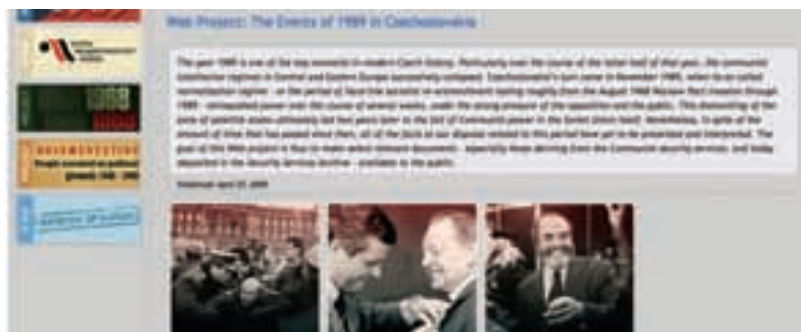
Web Project: The Events of 1989 in Czechoslovakia

The year 1989 is one of the key moments in modern Czech history. Particularly over the course of the latter half of that year, the communist totalitarian regimes in Central and Eastern Europe successively collapsed. Czechoslovakia's turn came in November 1989, when its so-called normalization regime – in the period of (facie the period of) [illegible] lasting roughly from the August 1968 Warsaw Pact invasion through 1989 – relinquished power over the course of several weeks, under the strong pressure of the opposition and the public. This dismantling of the bloc of satellite states ultimately led two years later to the fall of Communist power in the Soviet Union itself. Nevertheless, in spite of the amount of time that has passed since then, all of the facts at our disposal related to this period have yet to be presented and interpreted. The goal of this Web project is thus to make select relevant documents – especially those deriving from the Communist security services, and today deposited in the Security Services Archive – available to the public.

Published: April 27, 2009

DOKUMENTACE
People accused on political grounds 1948 - 1989

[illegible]